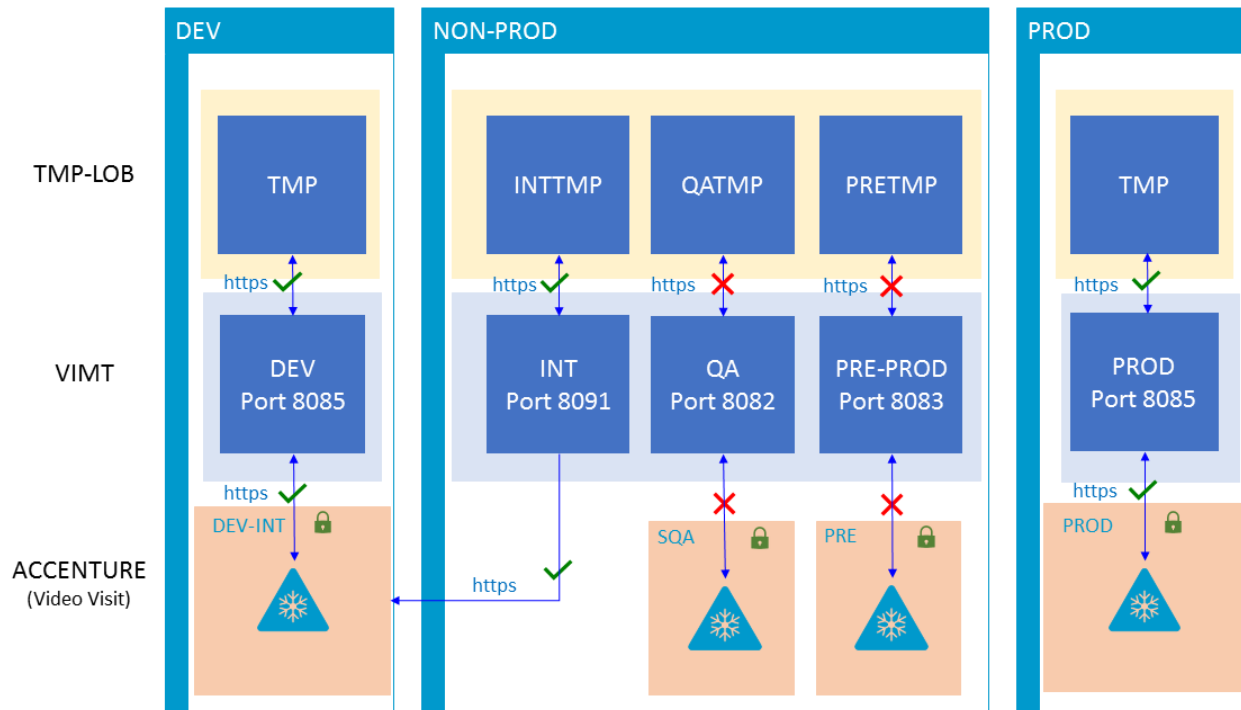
DEV

NON-PROD

PROD

TMP-LOB

VIMT

ACCENTURE
(Video Visit)

TMP

https

DEV
Port 8085

https

DEV-INT

INTTMP

QATMP

PRETMP

https

https

https

INT
Port 8091

QA
Port 8082

PRE-PROD
Port 8083

SQA

PRE

https

TMP

https

PROD
Port 8085

https

PROD